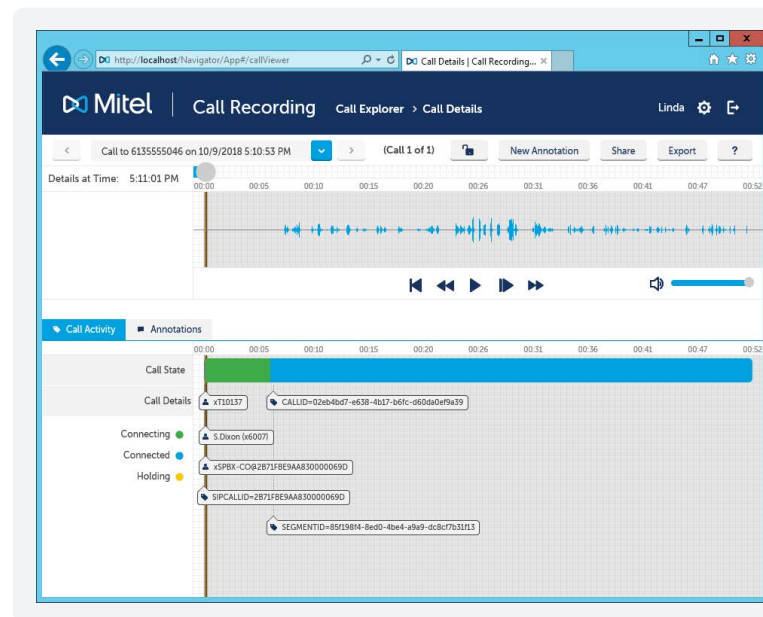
http://localhost/Navigator/App#/callViewer
Call Details | Call Recording... ×

Mitel | Call Recording Call Explorer > Call Details Linda

Call to 6135555046 on 10/9/2018 5:10:53 PM (Call 1 of 1) New Annotation Share Export ?

Details at Time: 5:11:01 PM
00:00 00:05 00:10 00:15 00:20 00:26 00:31 00:36 00:41 00:47 00:52

Call Activity Annotations

00:00 00:05 00:10 00:15 00:20 00:26 00:31 00:36 00:41 00:47 00:52

Call State

Call Details
xT10137
CALLID=02eb4bd7-e638-4b17-b6fc-d60da0ef9a39

Connecting
Connected
Holding

S.Dixon (x6007)
xSPBX-CO@2B71FBE9AA830000069D
SIPCALLID=2B71FBE9AA830000069D
SEGMENTID=85f198f4-8ed0-4be4-a9a9-dc8cf7b31f13